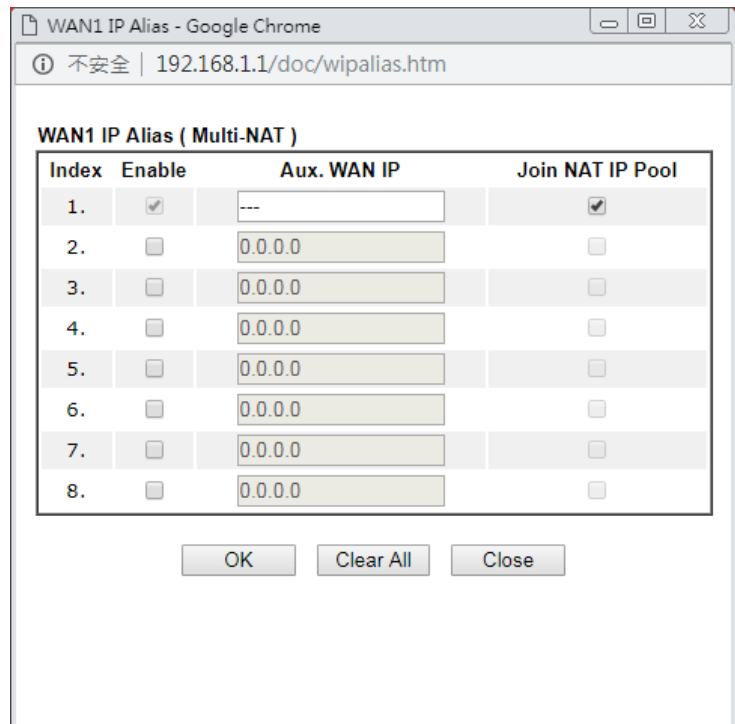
WAN1 IP Alias - Google Chrome

不安全 | 192.168.1.1/doc/wipalias.htm

WAN1 IP Alias ( Multi-NAT )

| Index | Enable | Aux. WAN IP | Join NAT IP Pool |
|---|---|---|---|
| 1. | ☑ | --- | ☑ |
| 2. | ☐ | 0.0.0.0 | ☐ |
| 3. | ☐ | 0.0.0.0 | ☐ |
| 4. | ☐ | 0.0.0.0 | ☐ |
| 5. | ☐ | 0.0.0.0 | ☐ |
| 6. | ☐ | 0.0.0.0 | ☐ |
| 7. | ☐ | 0.0.0.0 | ☐ |
| 8. | ☐ | 0.0.0.0 | ☐ |

OK Clear All Close